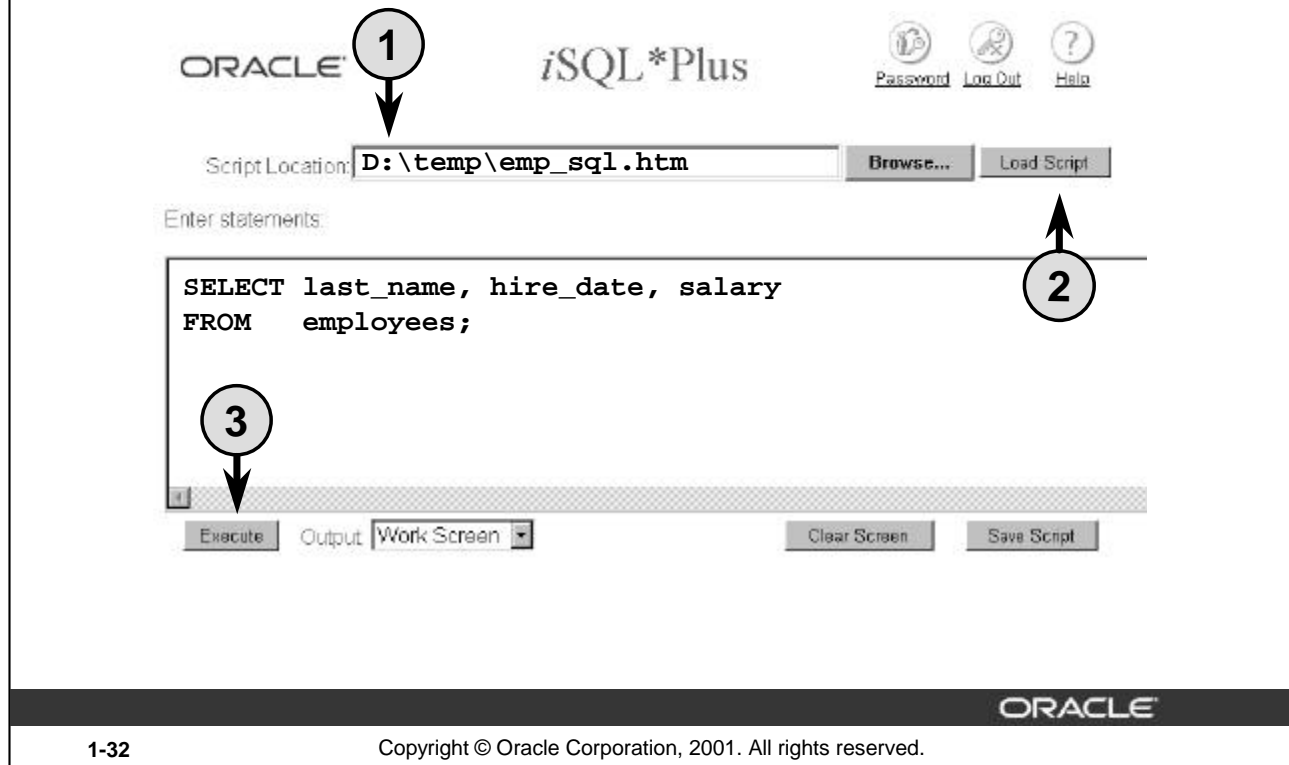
ORACLE

1

iSQL*Plus

Password Log Out Help

Script Location: D:\temp\emp_sql.htm

Browse... Load Script

Enter statements:

2

SELECT last_name, hire_date, salary
FROM employees;

3

Execute Output Work Screen

Clear Screen Save Script

ORACLE

1-32 Copyright © Oracle Corporation, 2001. All rights reserved.